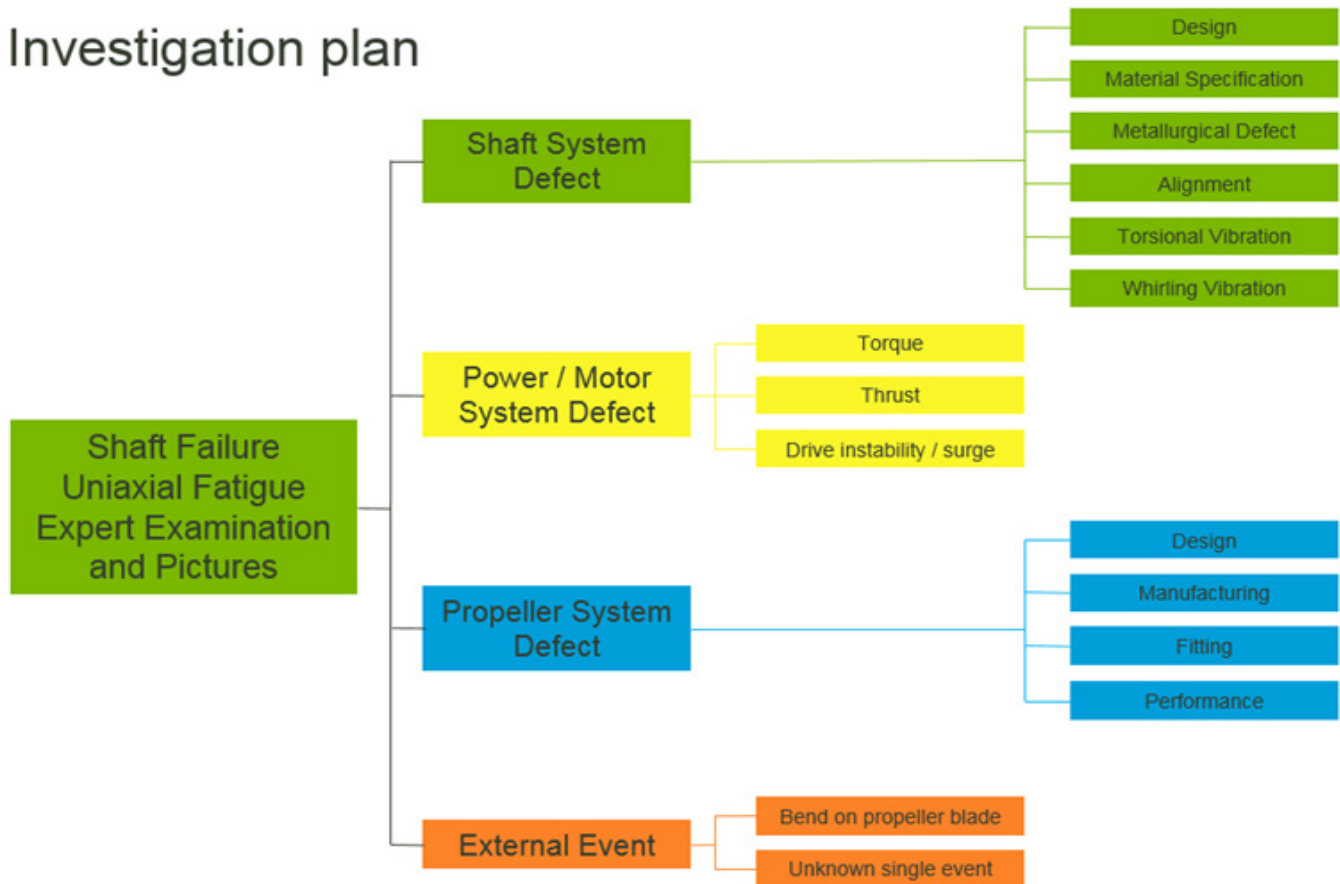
Investigation plan

Shaft Failure Uniaxial Fatigue Expert Examination and Pictures

Shaft System Defect

Design

Material Specification

Metallurgical Defect

Alignment

Torsional Vibration

Whirling Vibration

Power / Motor System Defect

Torque

Thrust

Drive instability / surge

Propeller System Defect

Design

Manufacturing

Fitting

Performance

External Event

Bend on propeller blade

Unknown single event